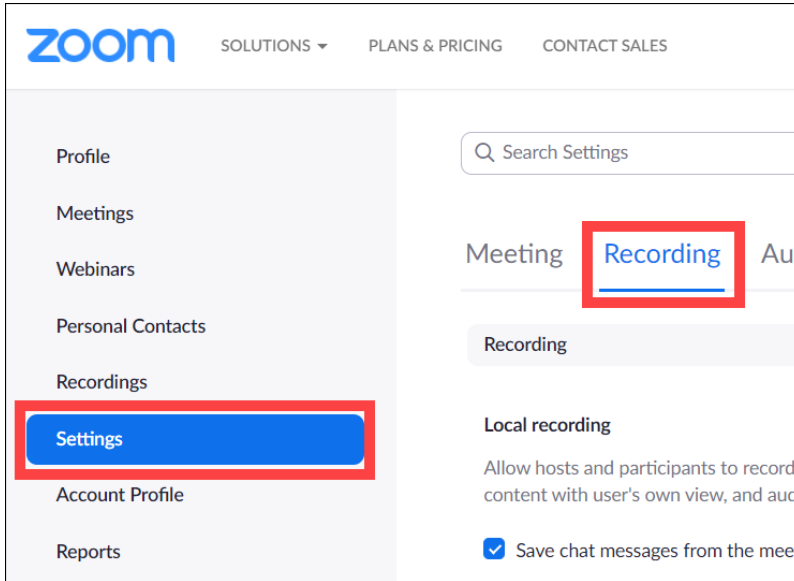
zoom SOLUTIONS ▾ PLANS & PRICING CONTACT SALES

Profile

Meetings

Webinars

Personal Contacts

Recordings

Settings

Account Profile

Reports

Search Settings

Meeting Recording Au

Recording

Local recording

Allow hosts and participants to record content with user's own view, and aud

Save chat messages from the mee